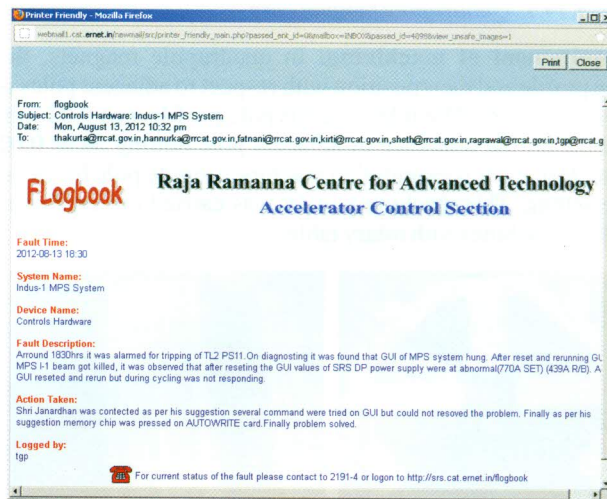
Printer Friendly - Mozilla Firefox

webmail1.cat.ernet.in/newmail/src/printer_friendly_main.php?passed_ent_id=0&mailbox=INBOX&passed_id=4298&view_unsafe_images=1

Print Close

From: flogbook
Subject: Controls Hardware: Indus-1 MPS System
Date: Mon, August 13, 2012 10:32 pm
To: thakurta@rrcat.gov.in,hannurka@rrcat.gov.in,fatnani@rrcat.gov.in,kirti@rrcat.gov.in,sheth@rrcat.gov.in,ragrawal@rrcat.gov.in,tgp@rrcat.g

FLogbook

Raja Ramanna Centre for Advanced Technology
Accelerator Control Section

Fault Time:
2012-08-13 18:30

System Name:
Indus-1 MPS System

Device Name:
Controls Hardware

Fault Description:
Arround 1830hrs it was alarmed for tripping of TL2 PS11.On diagnosting it was found that GUI of MPS system hung. After reset and rerunning GU MPS I-1 beam got killed, it was observed that after reseting the GUI values of SRS DP power supply were at abnormal(770A SET) (439A R/B). A GUI reseted and rerun but during cycling was not responding.

Action Taken:
Shri Janardhan was contected as per his suggestion several command were tried on GUI but could not resoved the problem. Finally as per his suggestion memory chip was pressed on AUTOWRITE card.Finally problem solved.

Logged by:
tgp

For current status of the fault please contact to 2191-4 or logon to http://srs.cat.ernet.in/flogbook